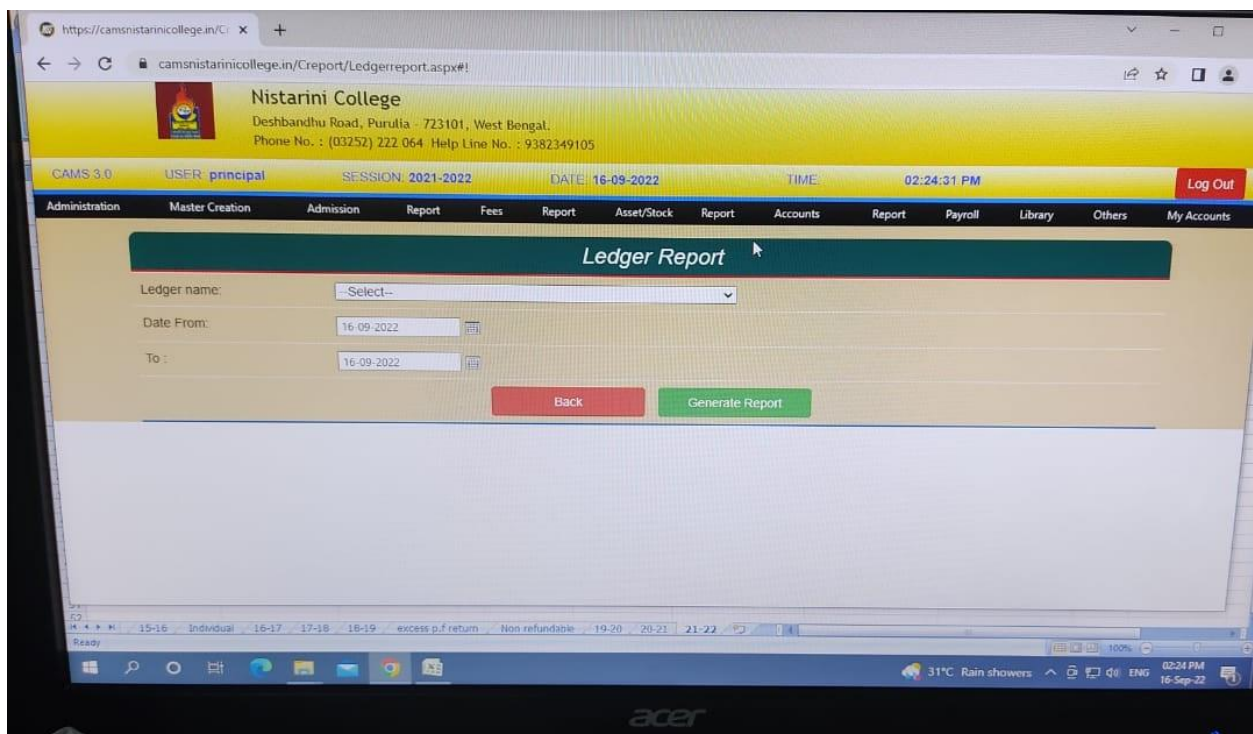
https://camsnistarinicollege.in/C ×

camsnistarinicollege.in/Creport/Ledgerreport.aspx#!

Nistarini College
Deshbandhu Road, Purulia - 723101, West Bengal.
Phone No. : (03252) 222 064 Help Line No. : 9382349105

CAMS 3.0 USER principal SESSION 2021-2022 DATE 16-09-2022 TIME 02:24:31 PM Log Out

Administration Master Creation Admission Report Fees Report Asset/Stock Report Accounts Report Payroll Library Others My Accounts

Ledger Report

Ledger name: --Select--

Date From: 16-09-2022

To : 16-09-2022

Back Generate Report

15-16 Individual 16-17 17-18 18-19 excess p.f return Non refundable 19-20 20-21 21-22

Ready

100%

31°C Rain showers ENG 02:24 PM 16-Sep-22

acer